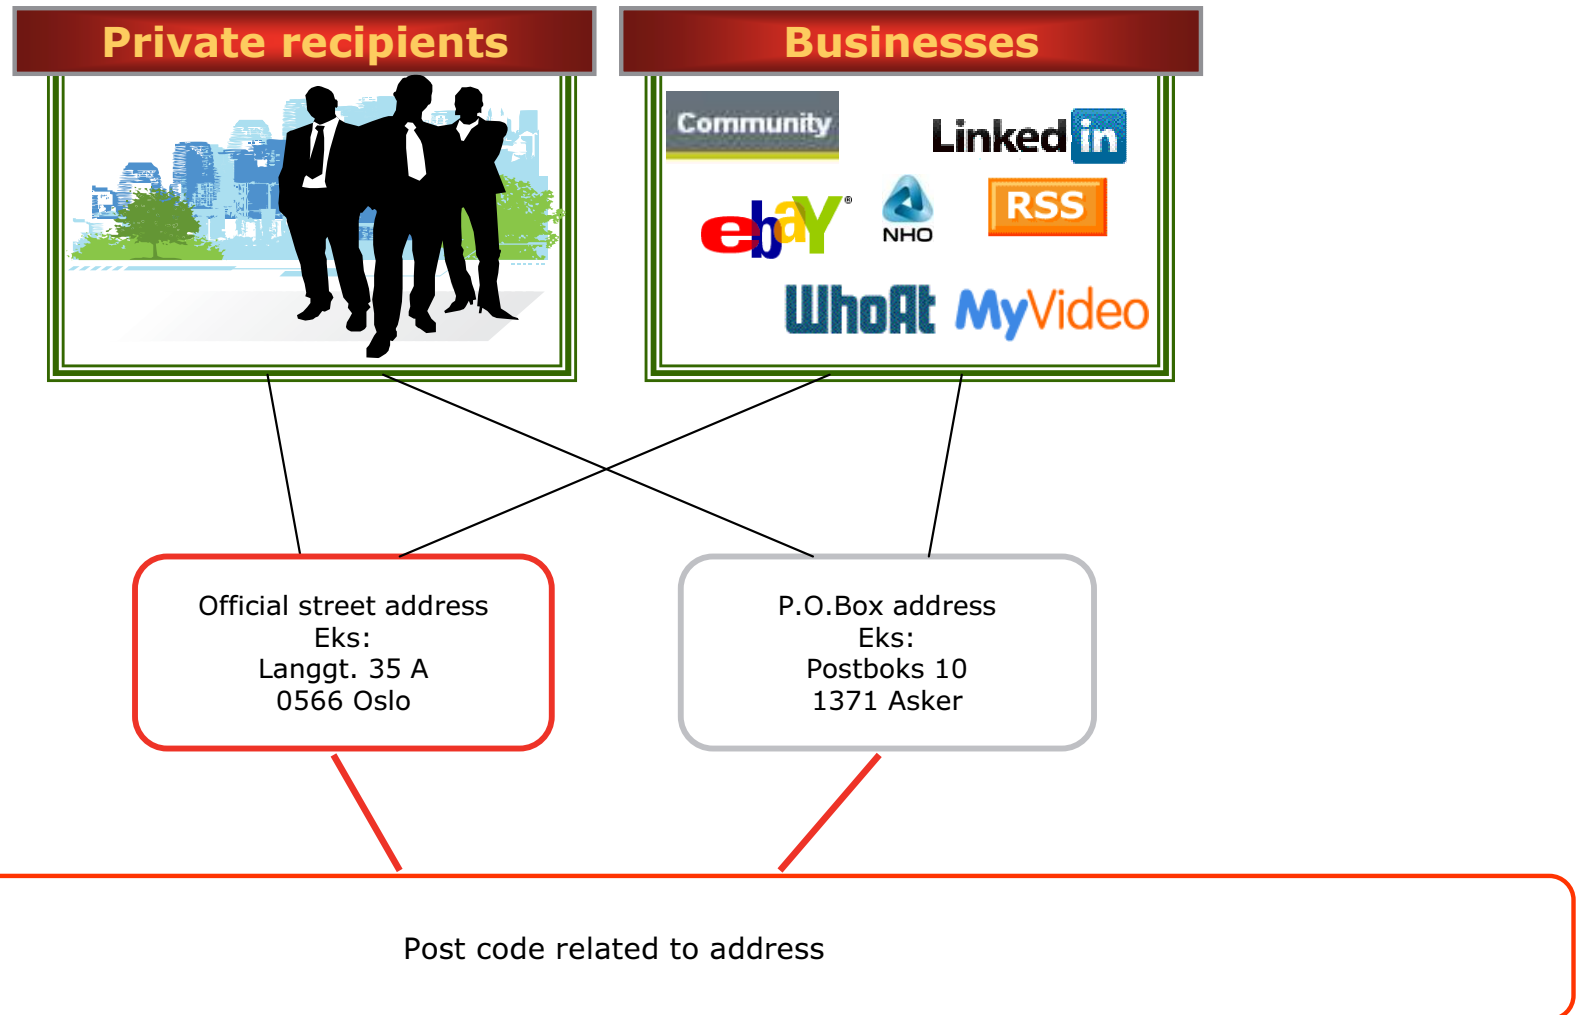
Private recipients

Businesses

Community

Linked in

ebay

NHO

RSS

WhoAt

MyVideo

Official street address
Eks:
Langgt. 35 A
0566 Oslo

P.O.Box address
Eks:
Postboks 10
1371 Asker

Post code related to address